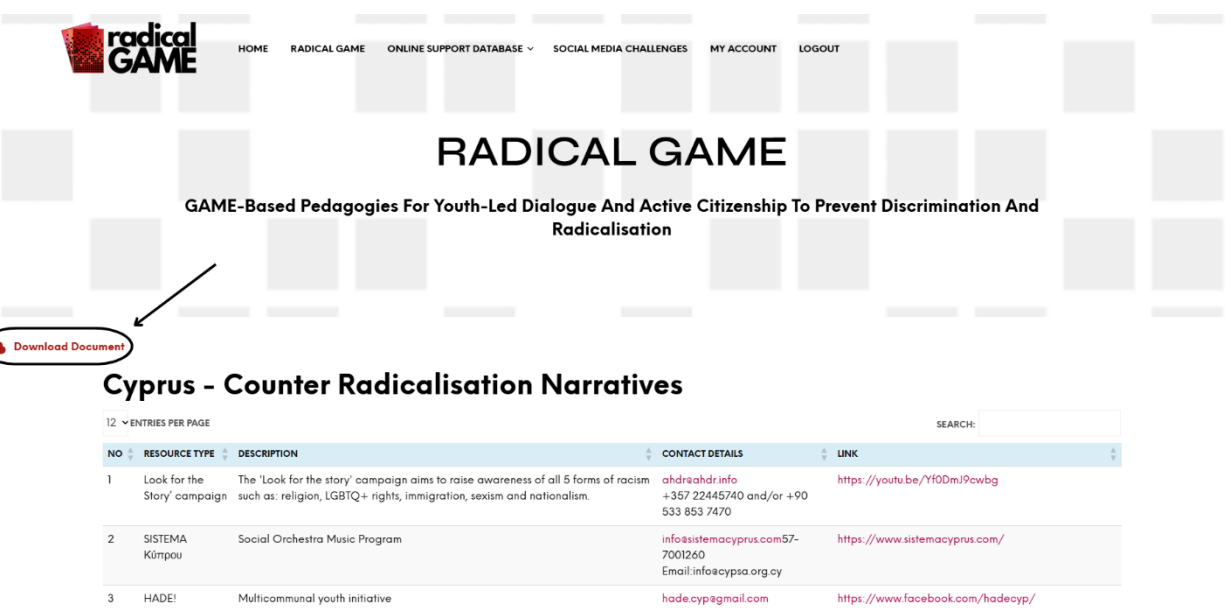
radical GAME

HOME RADICAL GAME ONLINE SUPPORT DATABASE SOCIAL MEDIA CHALLENGES MY ACCOUNT LOGOUT

RADICAL GAME

GAME-Based Pedagogies For Youth-Led Dialogue And Active Citizenship To Prevent Discrimination And Radicalisation

Download Document

Cyprus - Counter Radicalisation Narratives

12 ENTRIES PER PAGE

SEARCH:

| NO | RESOURCE TYPE | DESCRIPTION | CONTACT DETAILS | LINK |
|---|---|---|---|---|
| 1 | Look for the Story' campaign | The 'Look for the story' campaign aims to raise awareness of all 5 forms of racism such as: religion, LGBTQ+ rights, immigration, sexism and nationalism. | ahdr@ahdr.info +357 22445740 and/or +90 533 853 7470 | https://youtu.be/Yf0DmJ9cwbg |
| 2 | SISTEMA Κύπρου | Social Orchestra Music Program | info@sistemacyprus.com57-7001260 Email:info@cypsa.org.cy | https://www.sistemacyprus.com/ |
| 3 | HADE! | Multicommunal youth initiative | hade.cyp@gmail.com | https://www.facebook.com/hadecyp/ |